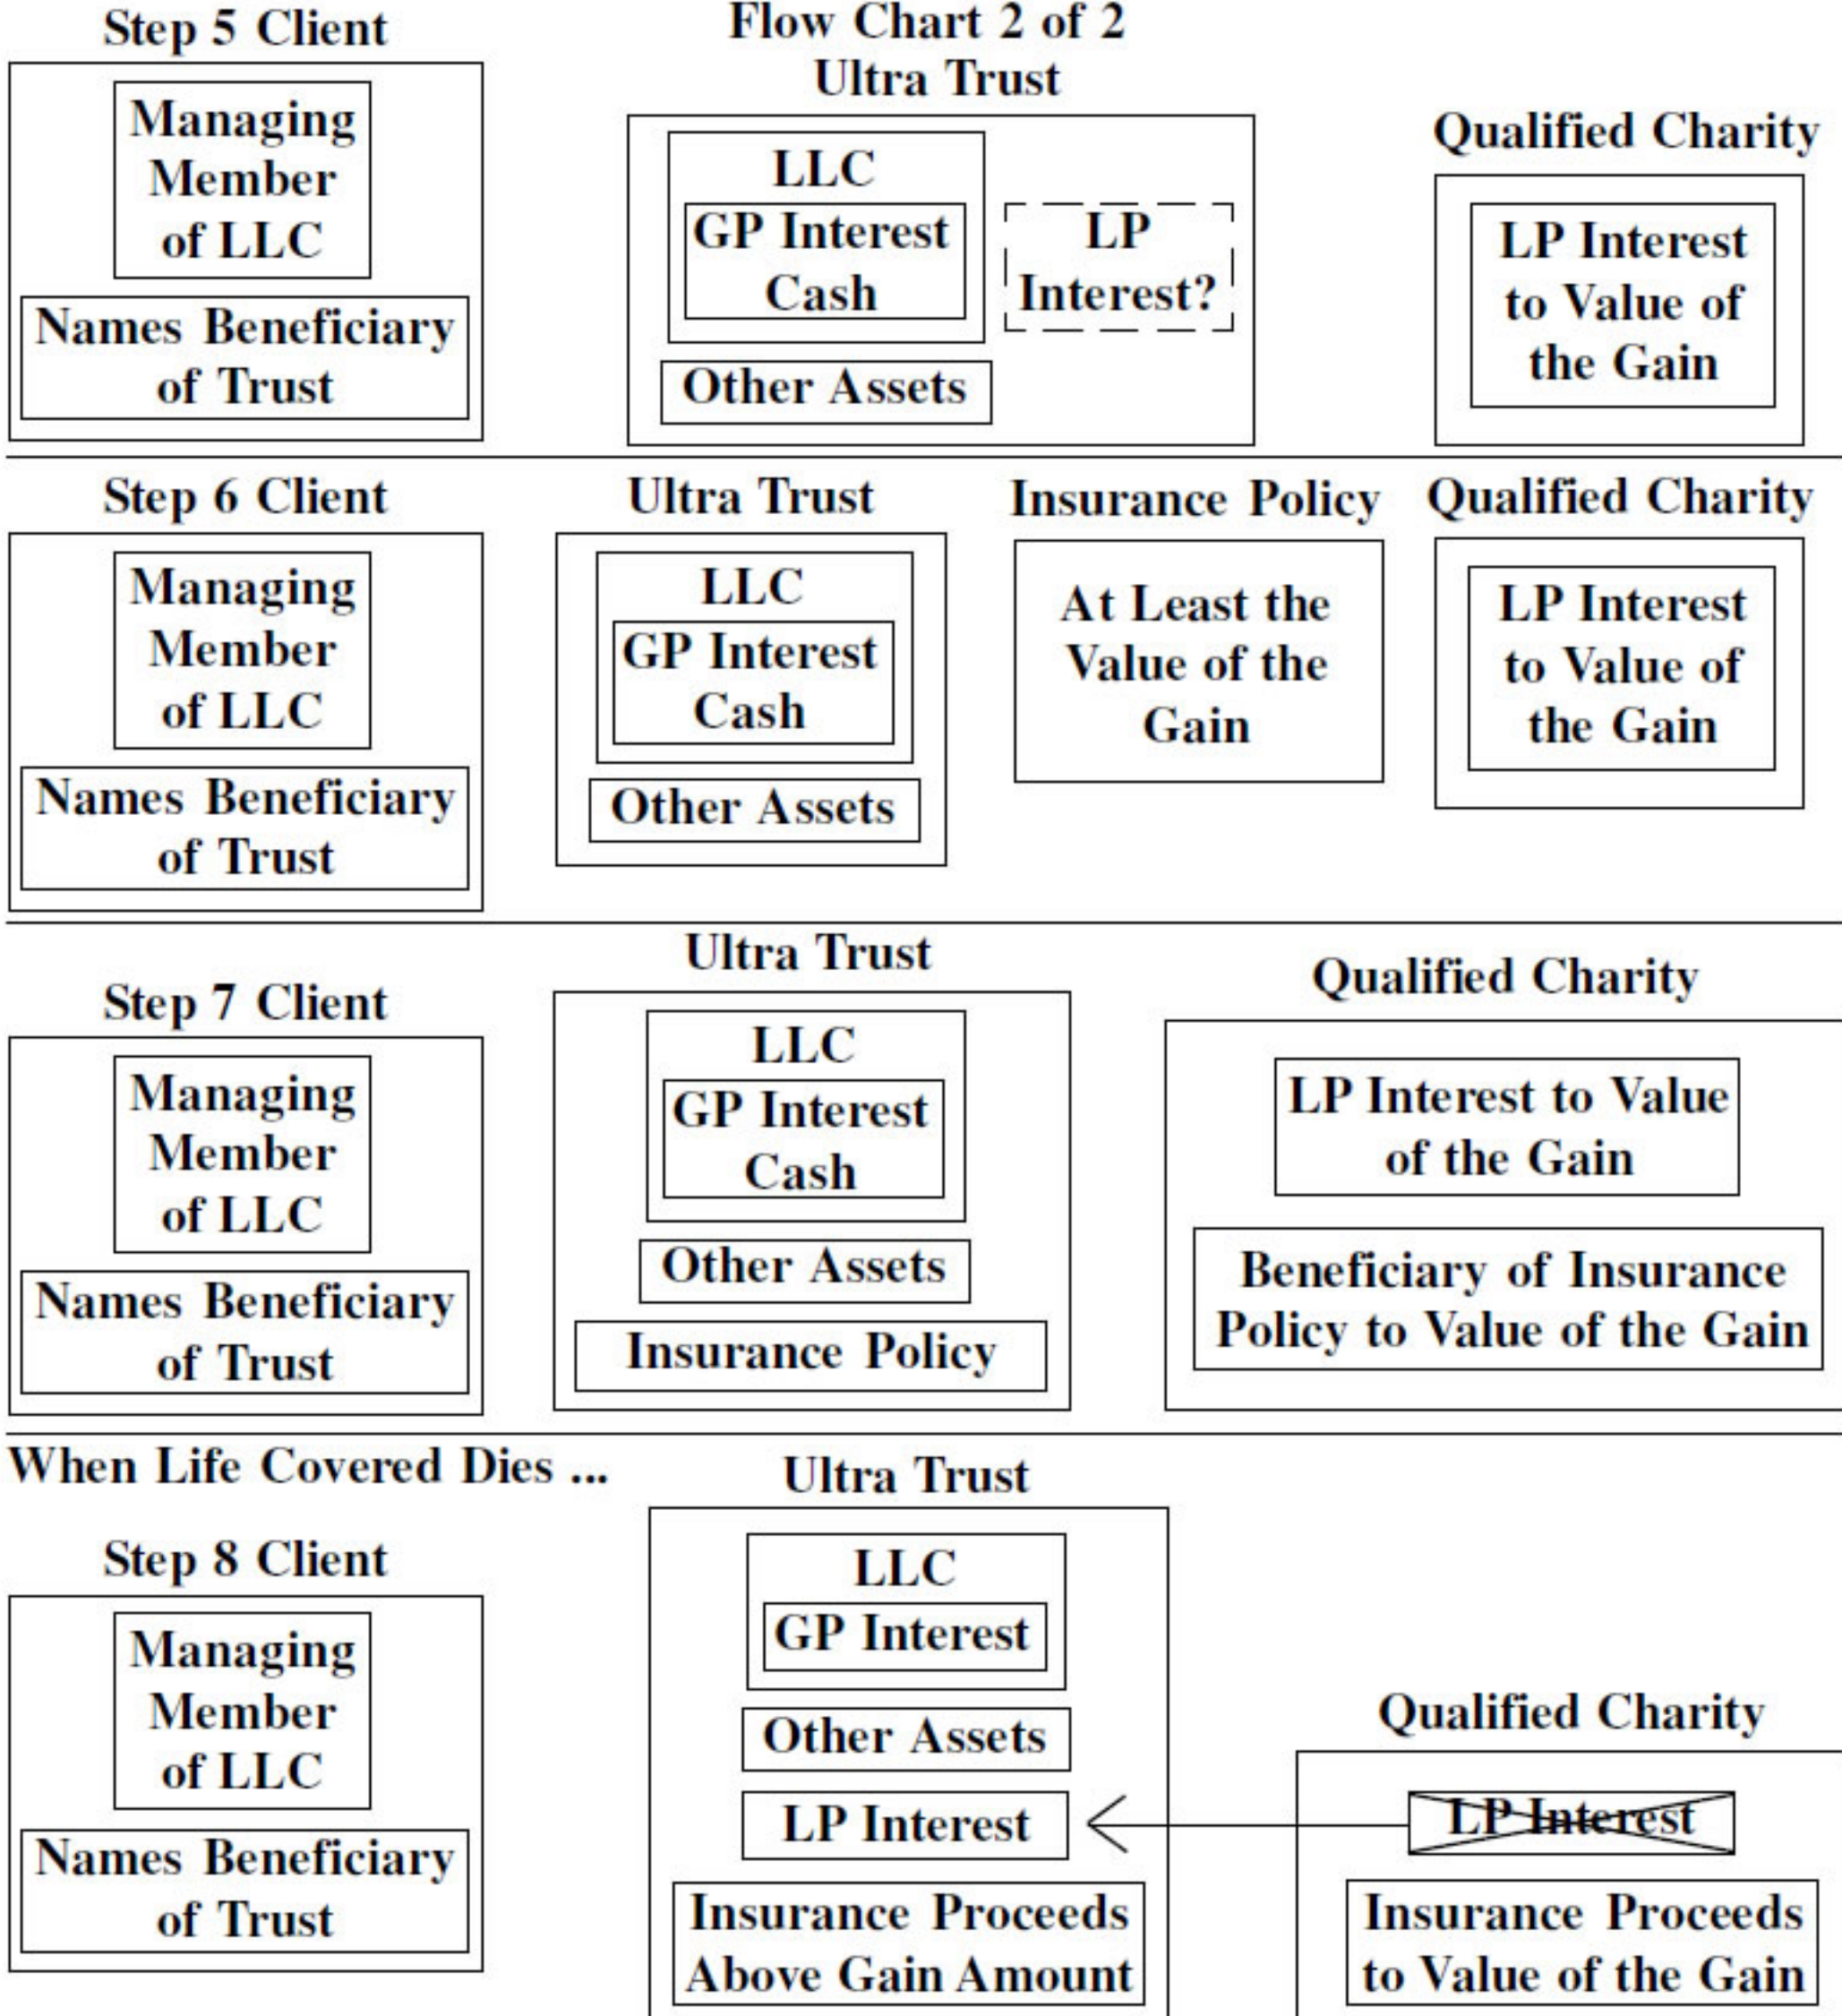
Step 5 Client

Managing Member of LLC

Names Beneficiary of Trust

Flow Chart 2 of 2

Ultra Trust

LLC

GP Interest Cash

LP Interest?

Other Assets

Qualified Charity

LP Interest to Value of the Gain

Step 6 Client

Managing Member of LLC

Names Beneficiary of Trust

Ultra Trust

LLC

GP Interest Cash

Other Assets

Insurance Policy

At Least the Value of the Gain

Qualified Charity

LP Interest to Value of the Gain

Step 7 Client

Managing Member of LLC

Names Beneficiary of Trust

Ultra Trust

LLC

GP Interest Cash

Other Assets

Insurance Policy

Qualified Charity

LP Interest to Value of the Gain

Beneficiary of Insurance Policy to Value of the Gain

When Life Covered Dies ...

Step 8 Client

Managing Member of LLC

Names Beneficiary of Trust

Ultra Trust

LLC

GP Interest

Other Assets

LP Interest

Insurance Proceeds Above Gain Amount

Qualified Charity

LP Interest

Insurance Proceeds to Value of the Gain